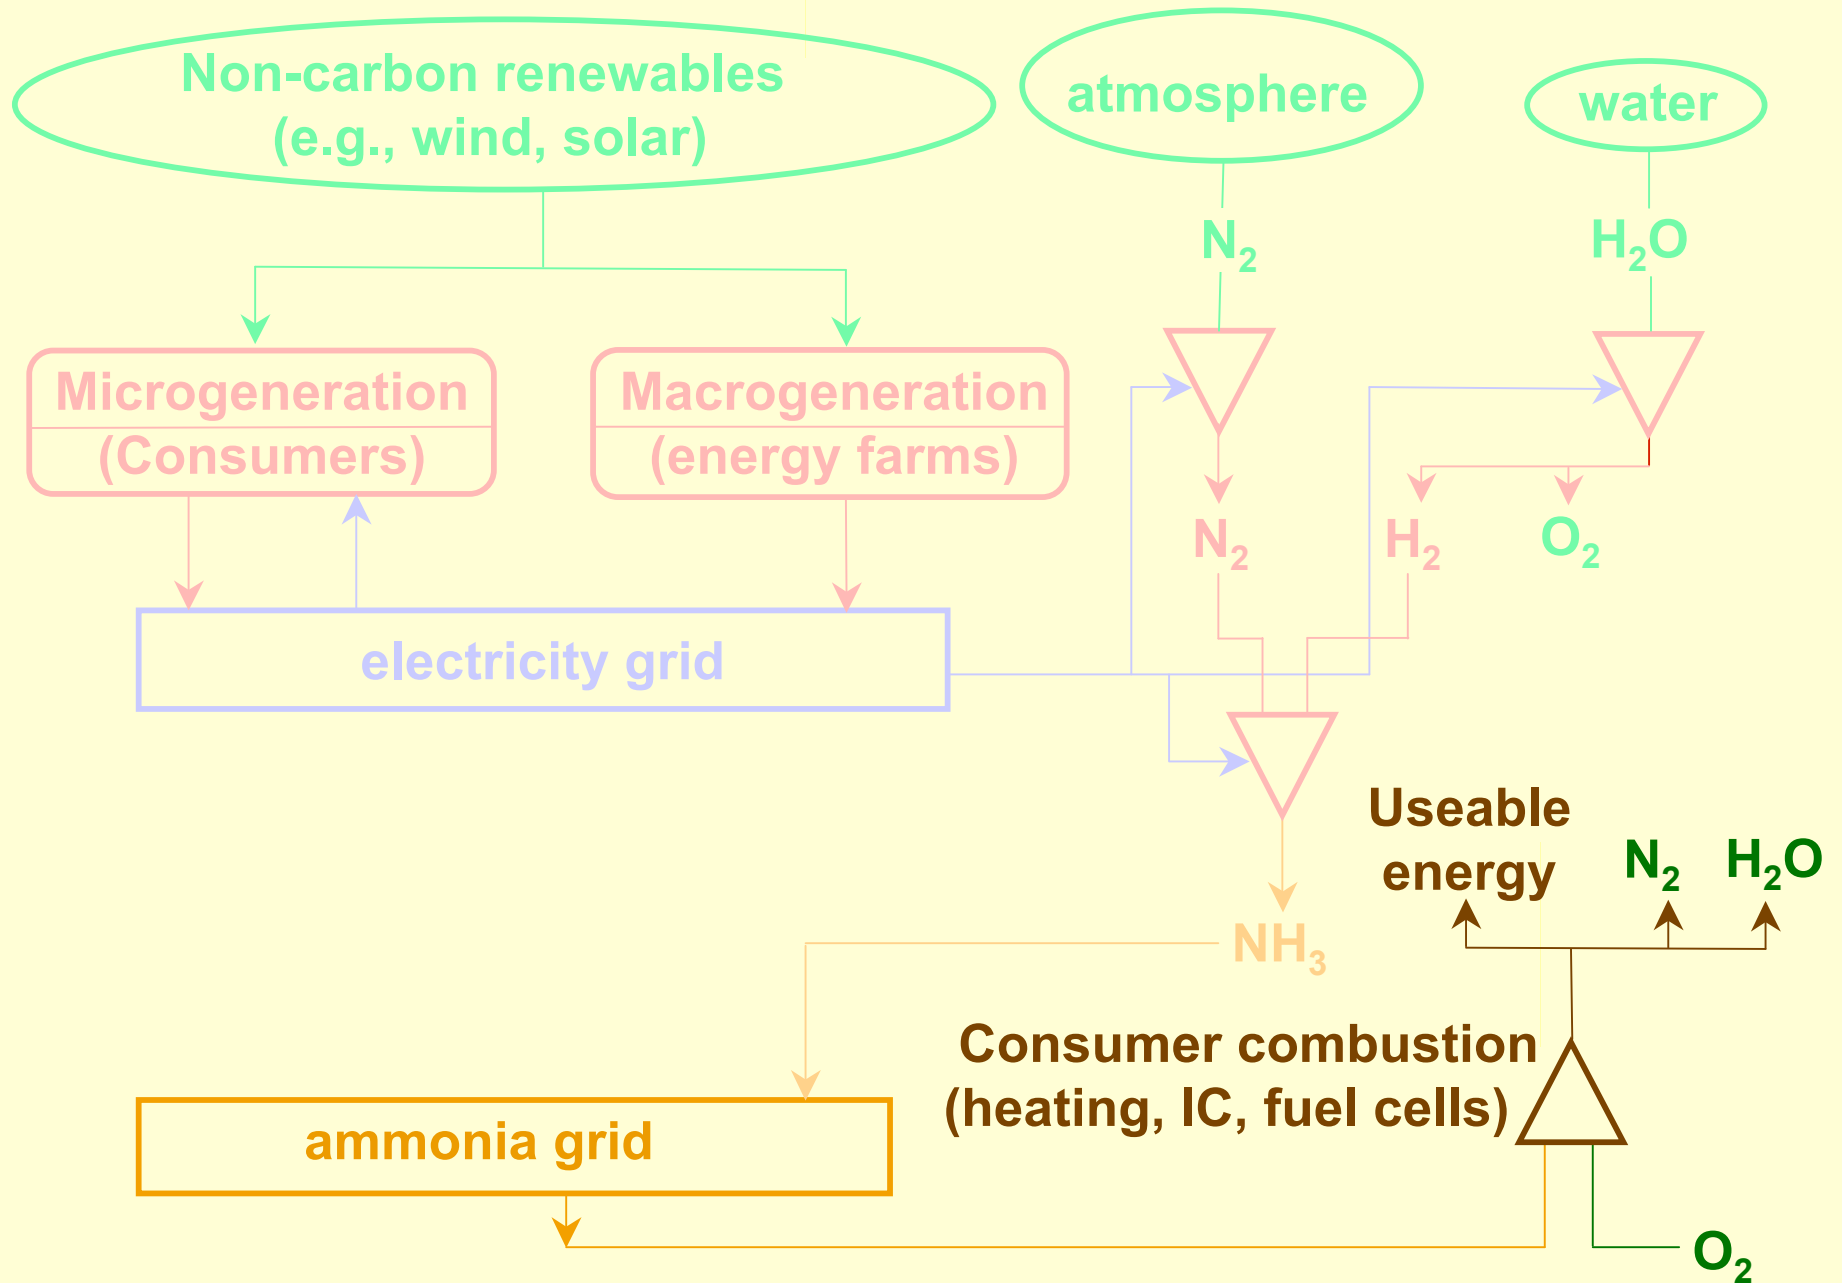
Non-carbon renewables (e.g., wind, solar)

atmosphere

water

$N_2$

$H_2O$

Microgeneration (Consumers)

Macrogeneration (energy farms)

$N_2$

$H_2$

$O_2$

electricity grid

Useable energy

$N_2$

$H_2O$

$NH_3$

Consumer combustion (heating, IC, fuel cells)

ammonia grid

$O_2$